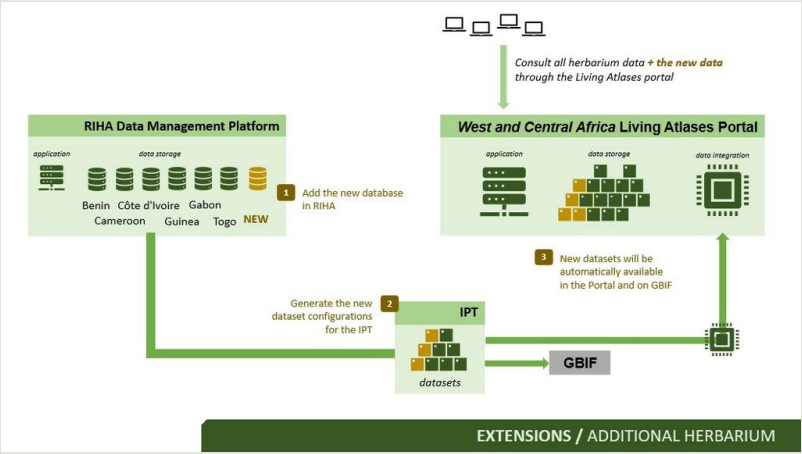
Consult all herbarium data + the new data through the Living Atlases portal

RIHA Data Management Platform

application

data storage

Benin Côte d'Ivoire Gabon
Cameroon Guinea Togo NEW

1 Add the new database in RIHA

West and Central Africa Living Atlases Portal

application

data storage

data integration

3 New datasets will be automatically available in the Portal and on GBIF

2 Generate the new dataset configurations for the IPT

IPT

datasets

GBIF

EXTENSIONS / ADDITIONAL HERBARIUM